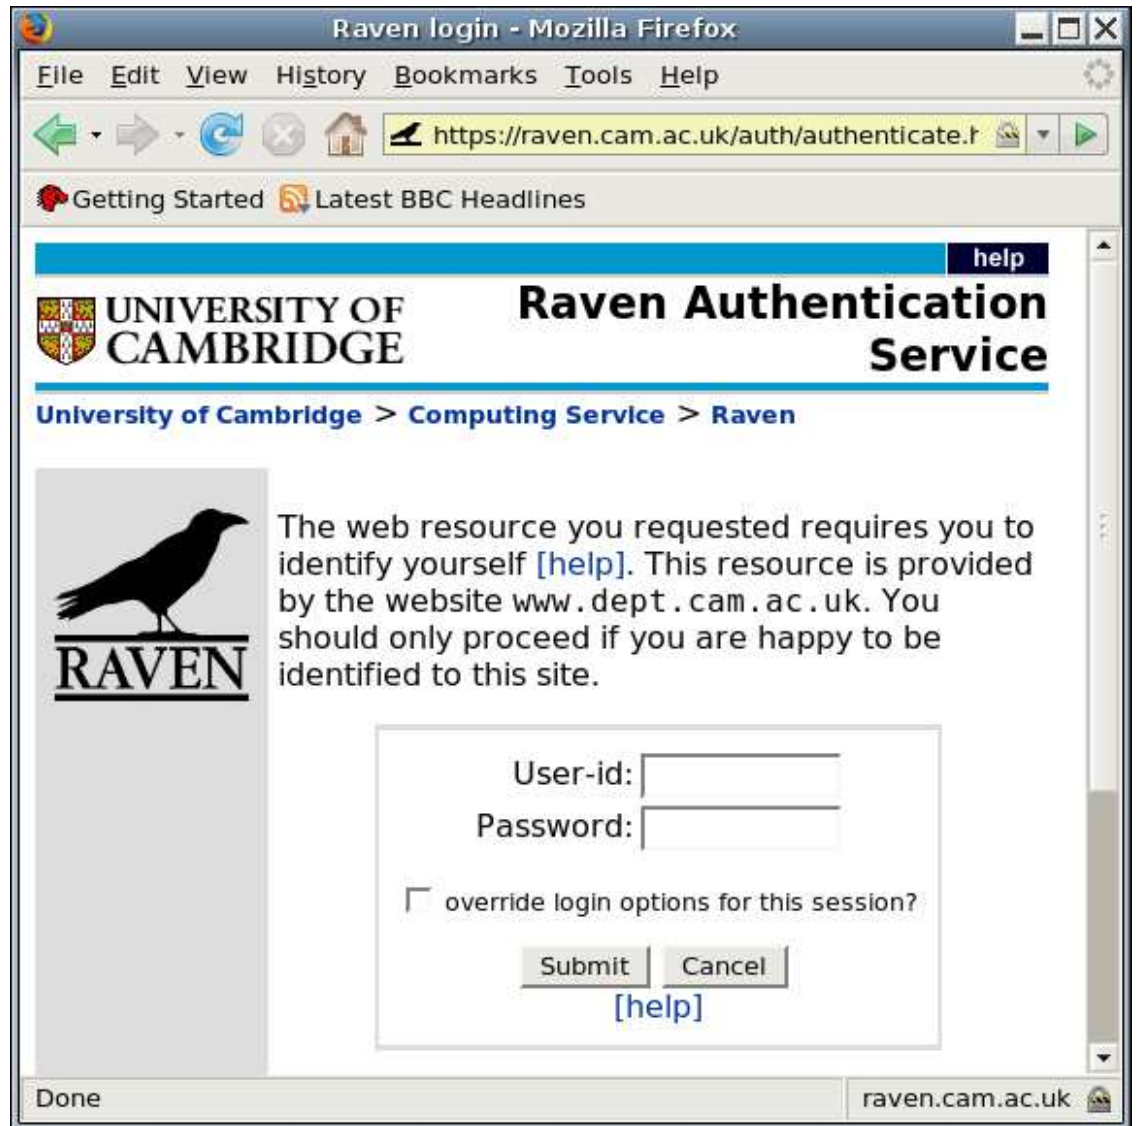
Raven login - Mozilla Firefox

File Edit View History Bookmarks Tools Help

https://raven.cam.ac.uk/auth/authenticate.h

Getting Started Latest BBC Headlines

help

UNIVERSITY OF CAMBRIDGE

Raven Authentication Service

University of Cambridge > Computing Service > Raven

RAVEN

The web resource you requested requires you to identify yourself [help]. This resource is provided by the website www.dept.cam.ac.uk. You should only proceed if you are happy to be identified to this site.

User-id:
Password:

override login options for this session?

Submit Cancel
[help]

Done

raven.cam.ac.uk